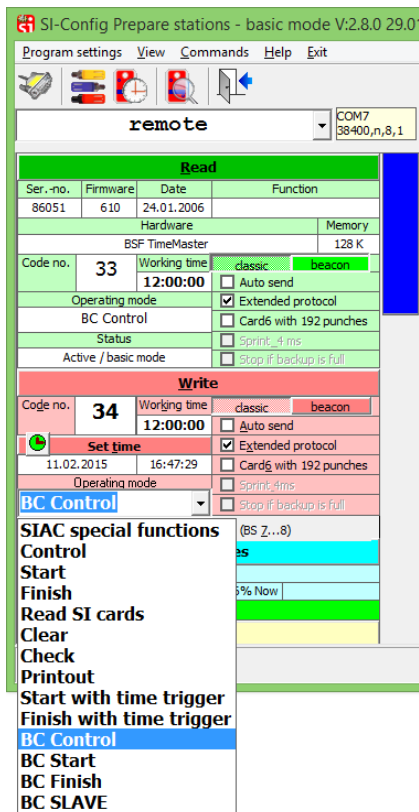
SI-Config Prepare stations - basic mode V:2.8.0 29.01

Program settings View Commands Help Exit

remote

COM7
38400,n,8,1

Read

| Ser.-no. | Firmware | Date | Function |
|---|---|---|---|
| 86051 | 610 | 24.01.2006 | |

Hardware | Memory
BSF TimeMaster | 128 K

Code no. 33 Working time 12:00:00 classic beacon

Auto send
Extended protocol
Card6 with 192 punches
Sprint 4 ms
Stop if backup is full

Operating mode
BC Control
Status
Active / basic mode

Write

Code no. 34 Working time 12:00:00 classic beacon

Auto send
Extended protocol
Card6 with 192 punches
Sprint 4ms
Stop if backup is full

Set time
11.02.2015 16:47:29

Operating mode
BC Control

SIAC special functions
Control
Start
Finish
Read SI cards
Clear
Check
Printout
Start with time trigger
Finish with time trigger
BC Control
BC Start
BC Finish
BC SLAVE

(BS 7...8)
es
5% Now